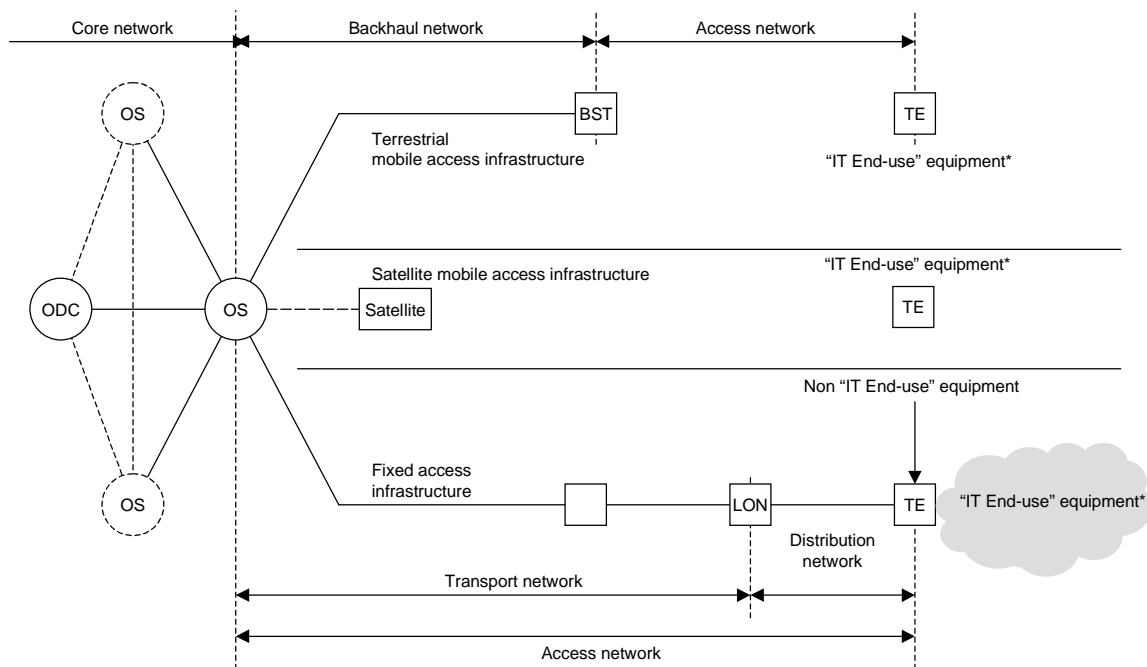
Core network

Backhaul network

Access network

OS

BST

TE

Terrestrial mobile access infrastructure

"IT End-use" equipment*

Satellite mobile access infrastructure

"IT End-use" equipment*

ODC

OS

Satellite

TE

Non "IT End-use" equipment

Fixed access infrastructure

OS

LON

TE

"IT End-use" equipment*

Distribution network

Transport network

Access network